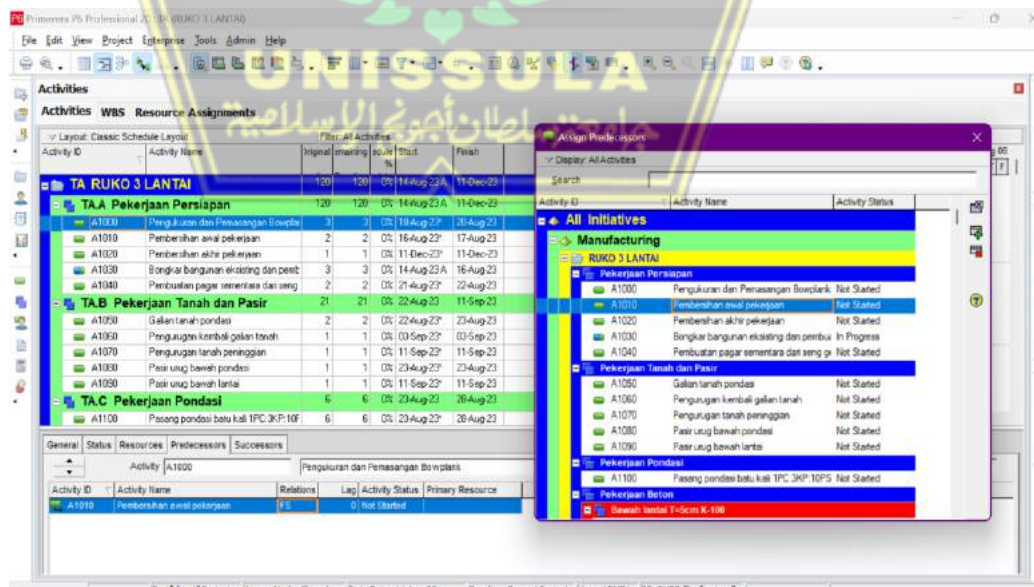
Primavera P6 Professional 20 TA RUKO 3 LANTAI

File Edit View Project Enterprise Tools Admin Help

UNISSULA

Activities

Activities WBS Resource Assignments

Layout: Classic Schedule Layout | Filter: All Activities

| Activity ID | Activity Name | Original | Remaining | Schedule % | Start | Finish |
|---|---|---|---|---|---|---|
| TA RUKO 3 LANTAI | | 120 | 120 | 0% | 14-Aug-23 A | 11-Dec-23 |
| TA.A Pekerjaan Persiapan | | 120 | 120 | 0% | 14-Aug-23 A | 11-Dec-23 |
| A1000 | Pengukuran dan Pemasangan Bowplai | 3 | 3 | 0% | 18-Aug-23* | 20-Aug-23 |
| A1010 | Pembersihan awal pekerjaan | 2 | 2 | 0% | 16-Aug-23* | 17-Aug-23 |
| A1020 | Pembersihan akhir pekerjaan | 1 | 1 | 0% | 11-Dec-23* | 11-Dec-23 |
| A1030 | Bongkar bangunan eksisting dan pemb | 3 | 3 | 0% | 14-Aug-23 A | 16-Aug-23 |
| A1040 | Pembuatan pagar sementara dari seng | 2 | 2 | 0% | 21-Aug-23* | 22-Aug-23 |
| TA.B Pekerjaan Tanah dan Pasir | | 21 | 21 | 0% | 22-Aug-23 | 11-Sep-23 |
| A1050 | Galian tanah pondasi | 2 | 2 | 0% | 22-Aug-23* | 23-Aug-23 |
| A1060 | Pengurugan kembali galian tanah | 1 | 1 | 0% | 03-Sep-23* | 03-Sep-23 |
| A1070 | Pengurugan tanah peninggian | 1 | 1 | 0% | 11-Sep-23* | 11-Sep-23 |
| A1080 | Pasir urug bawah pondasi | 1 | 1 | 0% | 23-Aug-23* | 23-Aug-23 |
| A1090 | Pasir urug bawah lantai | 1 | 1 | 0% | 11-Sep-23* | 11-Sep-23 |
| TA.C Pekerjaan Pondasi | | 6 | 6 | 0% | 23-Aug-23 | 28-Aug-23 |
| A1100 | Pasang pondasi batu kali 1PC:3KP:10F | 6 | 6 | 0% | 23-Aug-23* | 28-Aug-23 |

General Status Resources Predecessors Successors

Activity A1000 | Pengukuran dan Pemasangan Bowplank

| Activity ID | Activity Name | Relations | Lag | Activity Status | Primary Resource |
|---|---|---|---|---|---|
| A1010 | Pembersihan awal pekerjaan | FS | 0 | Not Started | |

Assign Predecessors

Display: All Activities

Search

| Activity ID | Activity Name | Activity Status |
|---|---|---|
| All Initiatives | | |
| Manufacturing | | |
| RUKO 3 LANTAI | | |
| Pekerjaan Persiapan | | |
| A1000 | Pengukuran dan Pemasangan Bowplank | Not Started |
| A1010 | Pembersihan awal pekerjaan | Not Started |
| A1020 | Pembersihan akhir pekerjaan | Not Started |
| A1030 | Bongkar bangunan eksisting dan pembu | In Progress |
| A1040 | Pembuatan pagar sementara dari seng g | Not Started |
| Pekerjaan Tanah dan Pasir | | |
| A1050 | Galian tanah pondasi | Not Started |
| A1060 | Pengurugan kembali galian tanah | Not Started |
| A1070 | Pengurugan tanah peninggian | Not Started |
| A1080 | Pasir urug bawah pondasi | Not Started |
| A1090 | Pasir urug bawah lantai | Not Started |
| Pekerjaan Pondasi | | |
| A1100 | Pasang pondasi batu kali 1PC:3KP:10PS | Not Started |
| Pekerjaan Beton | | |
| Bawah lantai T=5cm K-100 | | |